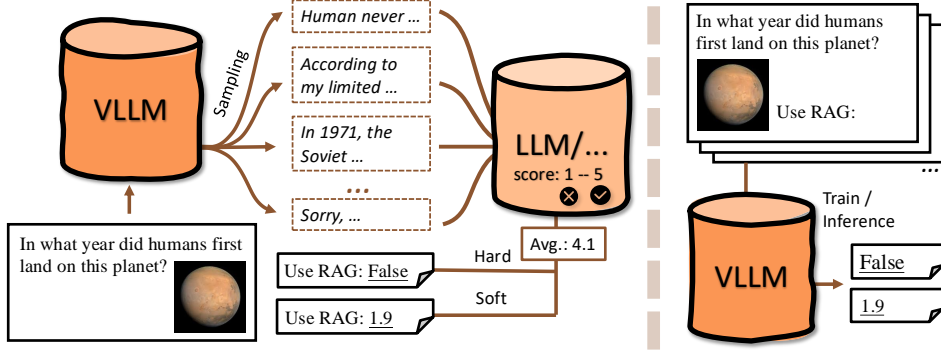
VLLM

Sampling

Human never ...

According to my limited ...

In 1971, the Soviet ...

...

Sorry, ...

LLM/...

score: 1 -- 5

Avg.: 4.1

Hard

Soft

In what year did humans first land on this planet?

Use RAG: False

Use RAG: 1.9

In what year did humans first land on this planet?

Use RAG:

Train / Inference

VLLM

False

1.9